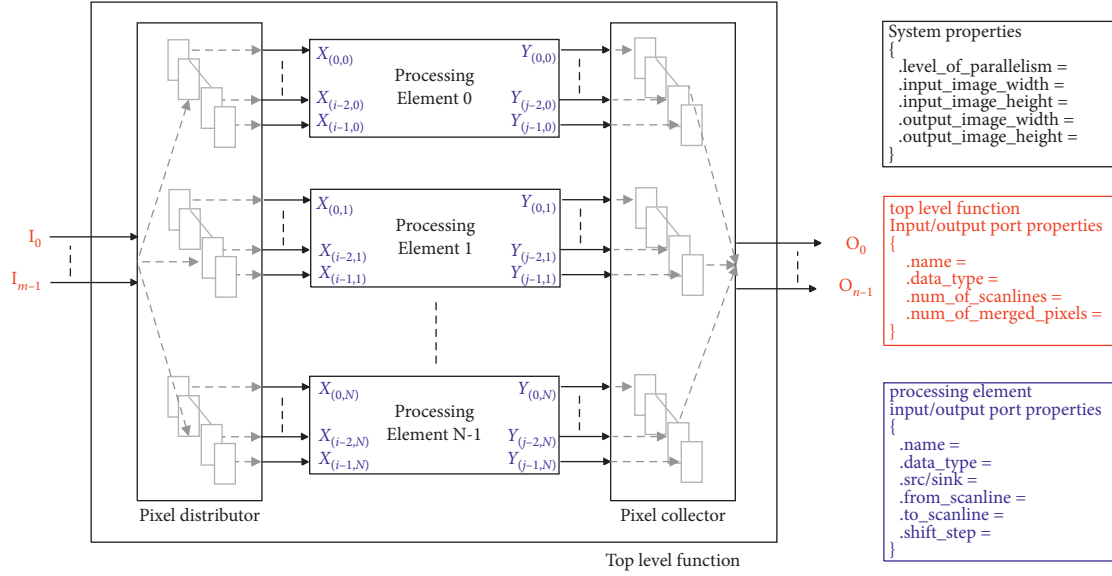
$I_0$
$I_{m-1}$

$X_{(0,0)}$
$X_{(i-2,0)}$
$X_{(i-1,0)}$
Processing Element 0
$Y_{(0,0)}$
$Y_{(j-2,0)}$
$Y_{(j-1,0)}$

$X_{(0,1)}$
$X_{(i-2,1)}$
$X_{(i-1,1)}$
Processing Element 1
$Y_{(0,1)}$
$Y_{(j-2,1)}$
$Y_{(j-1,1)}$

$X_{(0,N)}$
$X_{(i-2,N)}$
$X_{(i-1,N)}$
Processing Element N-1
$Y_{(0,N)}$
$Y_{(j-2,N)}$
$Y_{(j-1,N)}$

Pixel distributor
Pixel collector
Top level function

$O_0$
$O_{n-1}$

System properties
{
.level_of_parallelism =
.input_image_width =
.input_image_height =
.output_image_width =
.output_image_height =
}

top level function
Input/output port properties
{
.name =
.data_type =
.num_of_scanlines =
.num_of_merged_pixels =
}

processing element
input/output port properties
{
.name =
.data_type =
.src/sink =
.from_scanline =
.to_scanline =
.shift_step =
}